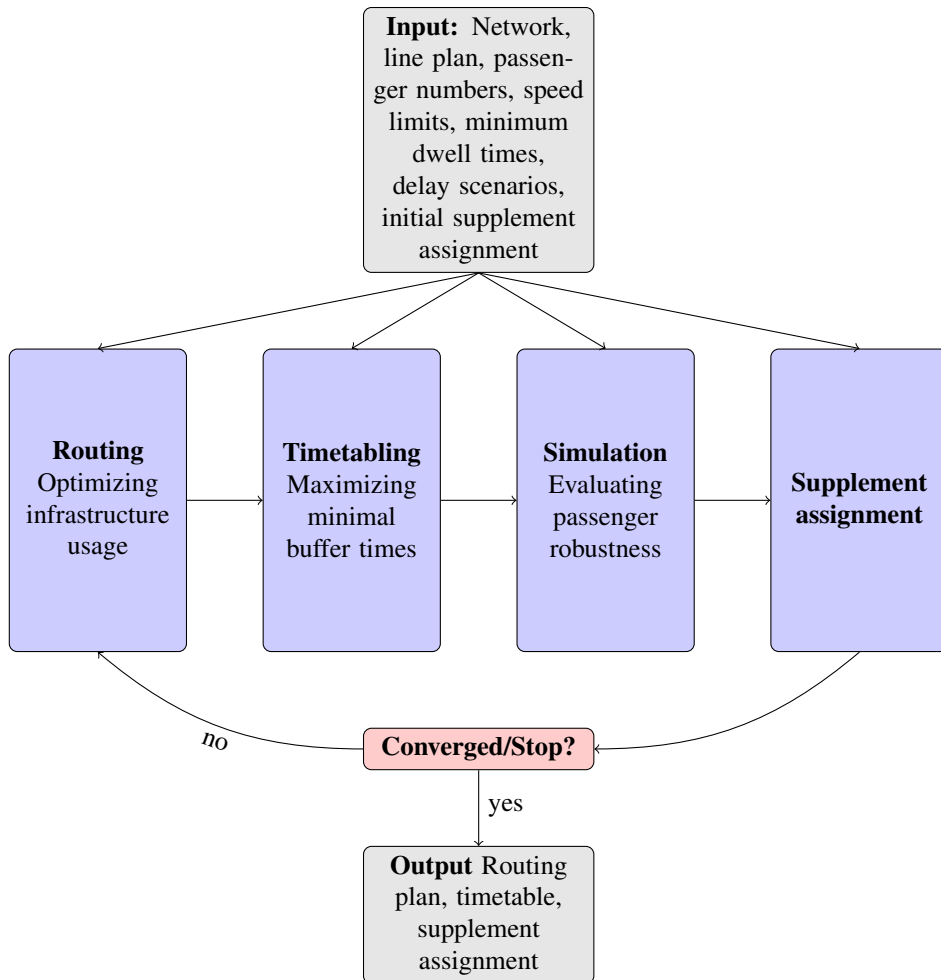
**Input:** Network, line plan, passenger numbers, speed limits, minimum dwell times, delay scenarios, initial supplement assignment

**Routing** Optimizing infrastructure usage

**Timetabling** Maximizing minimal buffer times

**Simulation** Evaluating passenger robustness

**Supplement assignment**

**Converged/Stop?**

no

yes

**Output** Routing plan, timetable, supplement assignment